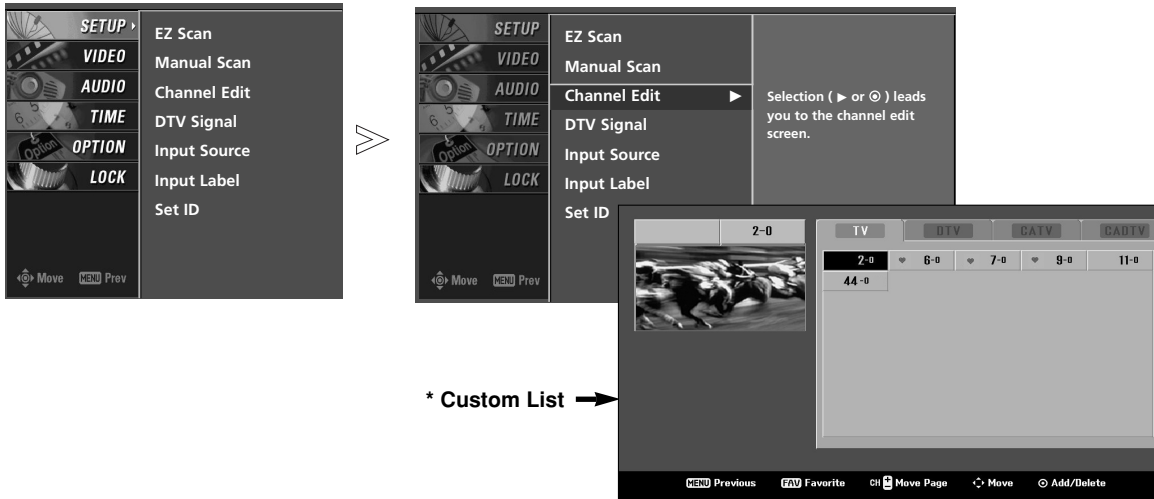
SETUP
VIDEO
AUDIO
TIME
OPTION
LOCK
EZ Scan
Manual Scan
Channel Edit
DTV Signal
Input Source
Input Label
Set ID
Move MENU Prev

SETUP
VIDEO
AUDIO
TIME
OPTION
LOCK
EZ Scan
Manual Scan
Channel Edit ▶
DTV Signal
Input Source
Input Label
Set ID
Move MENU Prev

Selection ( ▶ or ⊙ ) leads you to the channel edit screen.

2-0

| TV | DTV | CATV | CADTV |
|---|---|---|---|

2-0 6-0 7-0 9-0 11-0
44-0

* Custom List

MENU Previous FAV Favorite CH Move Page Move ⊙ Add/Delete